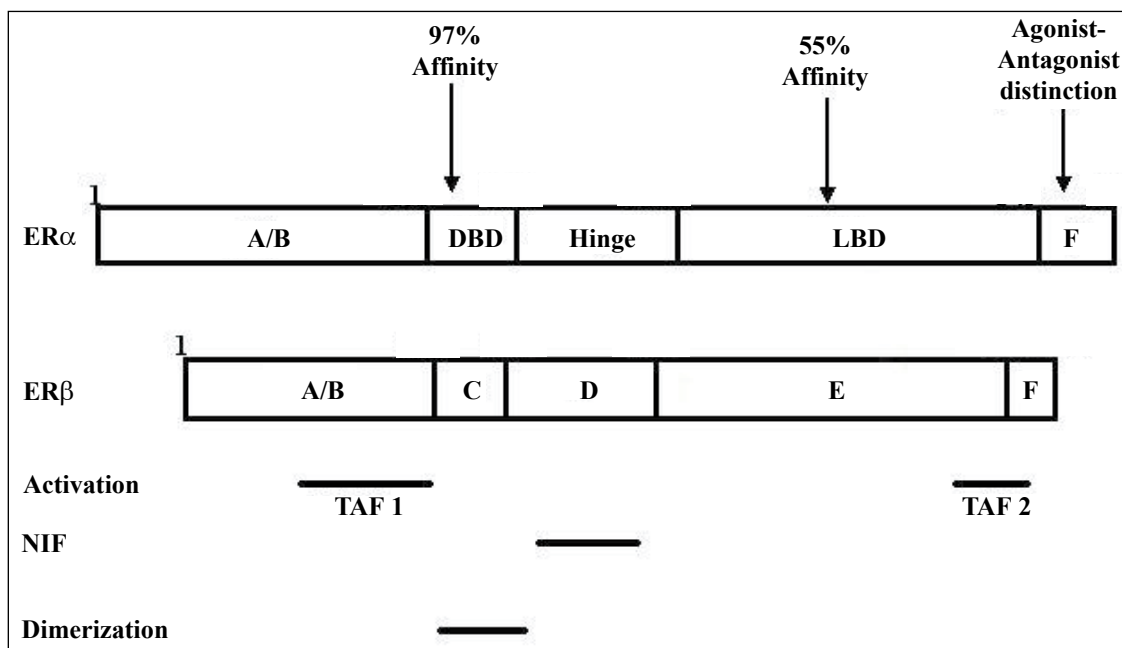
97% Affinity

55% Affinity

Agonist-Antagonist distinction

1

ERα

| A/B | DBD | Hinge | LBD | F |
|---|---|---|---|---|

1

ERβ

| A/B | C | D | E | F |
|---|---|---|---|---|

Activation

TAF 1

TAF 2

NIF

Dimerization